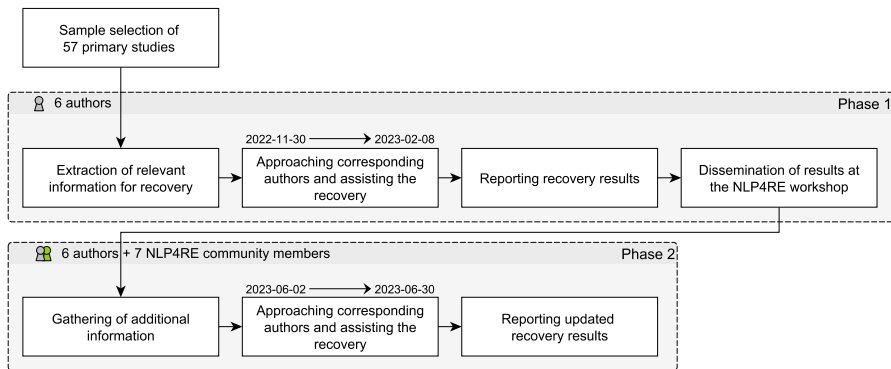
Sample selection of 57 primary studies

6 authors

Phase 1

2022-11-30 → 2023-02-08

Extraction of relevant information for recovery

Approaching corresponding authors and assisting the recovery

Reporting recovery results

Dissemination of results at the NLP4RE workshop

6 authors + 7 NLP4RE community members

Phase 2

2023-06-02 → 2023-06-30

Gathering of additional information

Approaching corresponding authors and assisting the recovery

Reporting updated recovery results